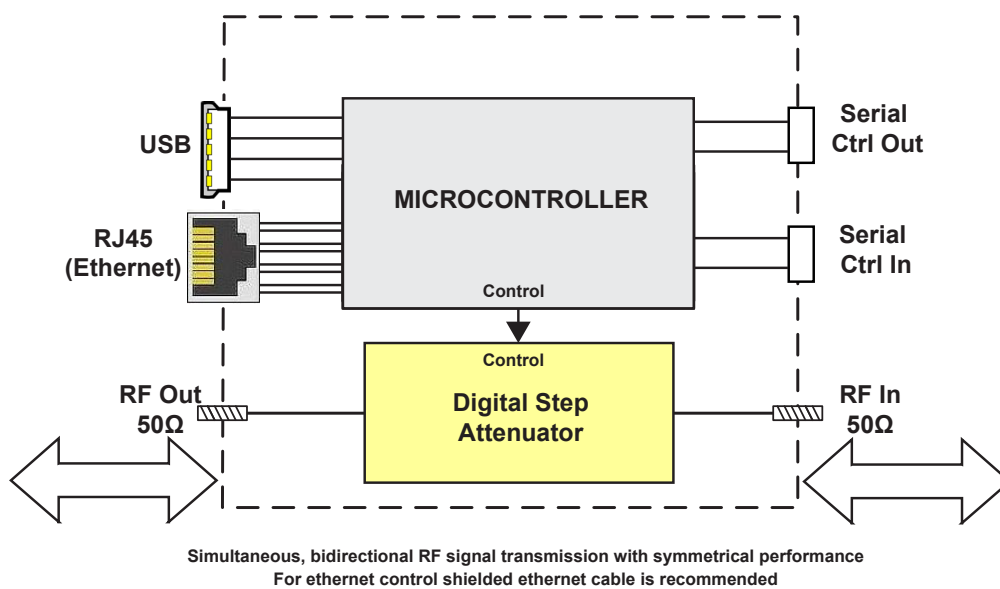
USB

RJ45
(Ethernet)

MICROCONTROLLER

Serial
Ctrl Out

Serial
Ctrl In

Control

Control

Digital Step
Attenuator

RF Out
50Ω

RF In
50Ω

Simultaneous, bidirectional RF signal transmission with symmetrical performance
For ethernet control shielded ethernet cable is recommended